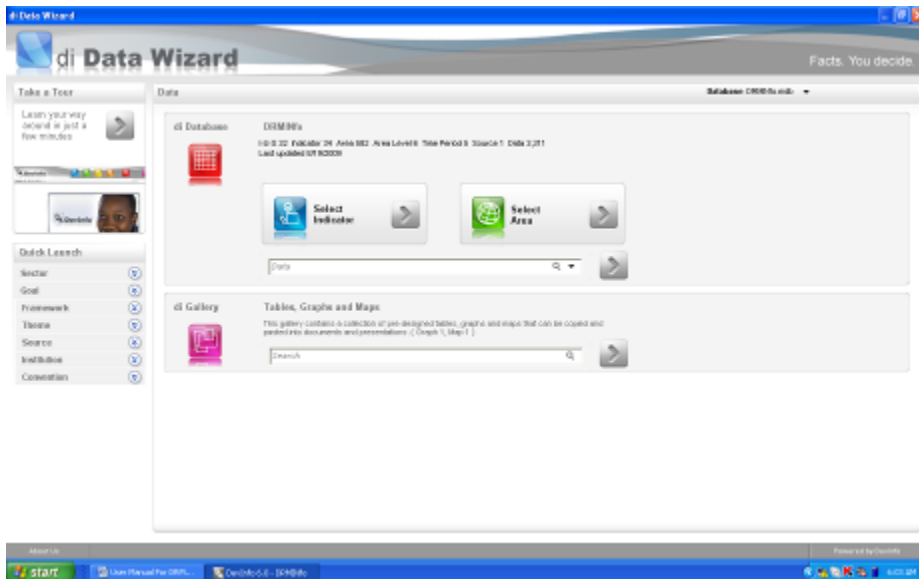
di Data Wizard

di Data Wizard

Facts. You decide

Take a Tour

Learn your way around in just a few minutes

Quick Launch

Sector
Goal
Framework
Theme
Source
Institution
Convention

Data

Database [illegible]

di Database

DRMInfo

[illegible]
Last updated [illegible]

Select Indicator

Select Area

Data

di Gallery

Tables, Graphs and Maps

This gallery contains a collection of pre-designed tables, graphs and maps that can be copied and pasted into documents and presentations. ( Graph 1, Map 1 )

Search

About Us

Powered by DevInfo

start

User Manual For DRM...

DevInfo 6.0 - DRMInfo

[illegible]